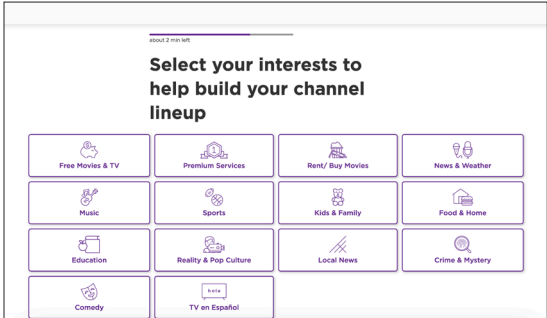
about 2 min left

Select your interests to help build your channel lineup

| | | | |
|---|---|---|---|
| Free Movies & TV | Premium Services | Rent/ Buy Movies | News & Weather |
| Music | Sports | Kids & Family | Food & Home |
| Education | Reality & Pop Culture | Local News | Crime & Mystery |
| Comedy | hola TV en Español | | |